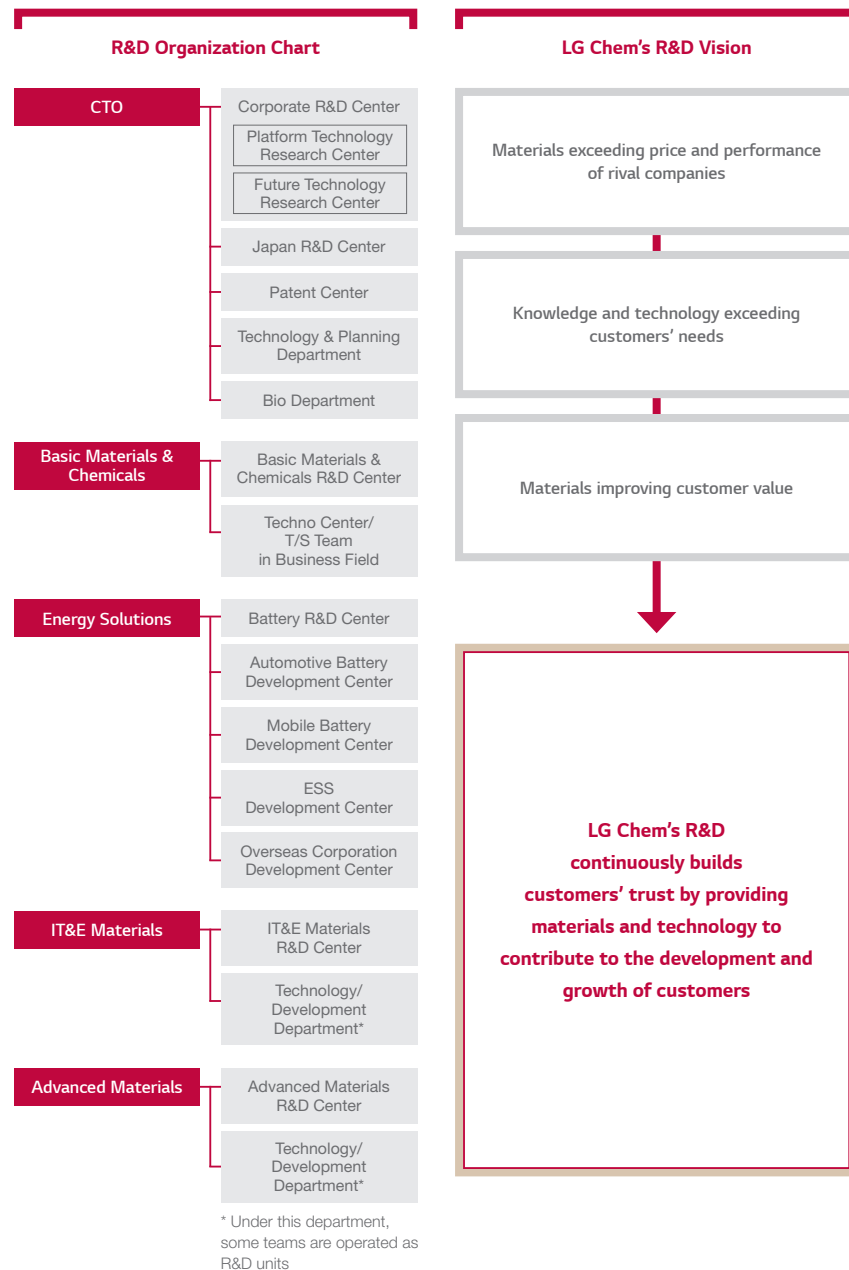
R&D Organization Chart

CTO

Corporate R&D Center

Platform Technology Research Center

Future Technology Research Center

Japan R&D Center

Patent Center

Technology & Planning Department

Bio Department

Basic Materials & Chemicals

Basic Materials & Chemicals R&D Center

Techno Center/ T/S Team in Business Field

Energy Solutions

Battery R&D Center

Automotive Battery Development Center

Mobile Battery Development Center

ESS Development Center

Overseas Corporation Development Center

IT&E Materials

IT&E Materials R&D Center

Technology/ Development Department*

Advanced Materials

Advanced Materials R&D Center

Technology/ Development Department*

* Under this department, some teams are operated as R&D units

LG Chem's R&D Vision

Materials exceeding price and performance of rival companies

Knowledge and technology exceeding customers' needs

Materials improving customer value

LG Chem's R&D continuously builds customers' trust by providing materials and technology to contribute to the development and growth of customers